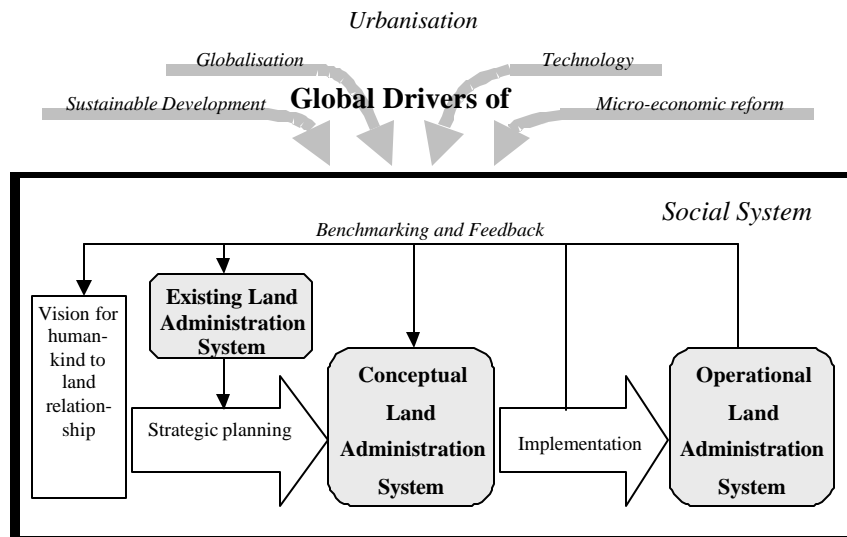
Urbanisation

Globalisation

Technology

Sustainable Development

Global Drivers of

Micro-economic reform

Social System

Benchmarking and Feedback

Vision for humankind to land relationship

Existing Land Administration System

Strategic planning

Conceptual Land Administration System

Implementation

Operational Land Administration System